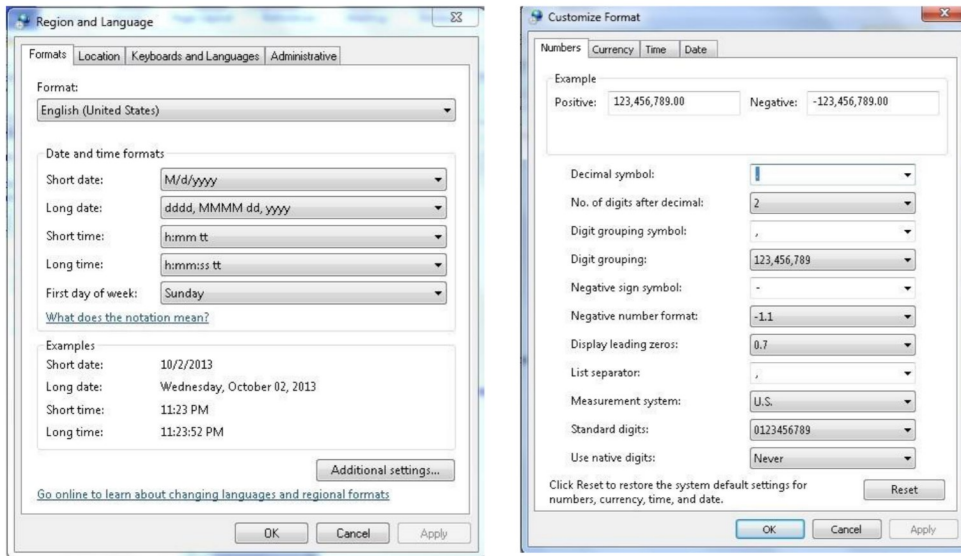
Region and Language

Formats | Location | Keyboards and Languages | Administrative

Format:
English (United States)

Date and time formats

| | |
|---|---|
| Short date: | M/d/yyyy |
| Long date: | dddd, MMMM dd, yyyy |
| Short time: | h:mm tt |
| Long time: | h:mm:ss tt |
| First day of week: | Sunday |

What does the notation mean?

Examples

| | |
|---|---|
| Short date: | 10/2/2013 |
| Long date: | Wednesday, October 02, 2013 |
| Short time: | 11:23 PM |
| Long time: | 11:23:52 PM |

Additional settings...

Go online to learn about changing languages and regional formats

OK | Cancel | Apply

Customize Format

Numbers | Currency | Time | Date

Example
Positive: 123,456,789.00 Negative: -123,456,789.00

| | |
|---|---|
| Decimal symbol: | . |
| No. of digits after decimal: | 2 |
| Digit grouping symbol: | , |
| Digit grouping: | 123,456,789 |
| Negative sign symbol: | - |
| Negative number format: | -1.1 |
| Display leading zeros: | 0.7 |
| List separator: | , |
| Measurement system: | U.S. |
| Standard digits: | 0123456789 |
| Use native digits: | Never |

Click Reset to restore the system default settings for numbers, currency, time, and date.

Reset

OK | Cancel | Apply